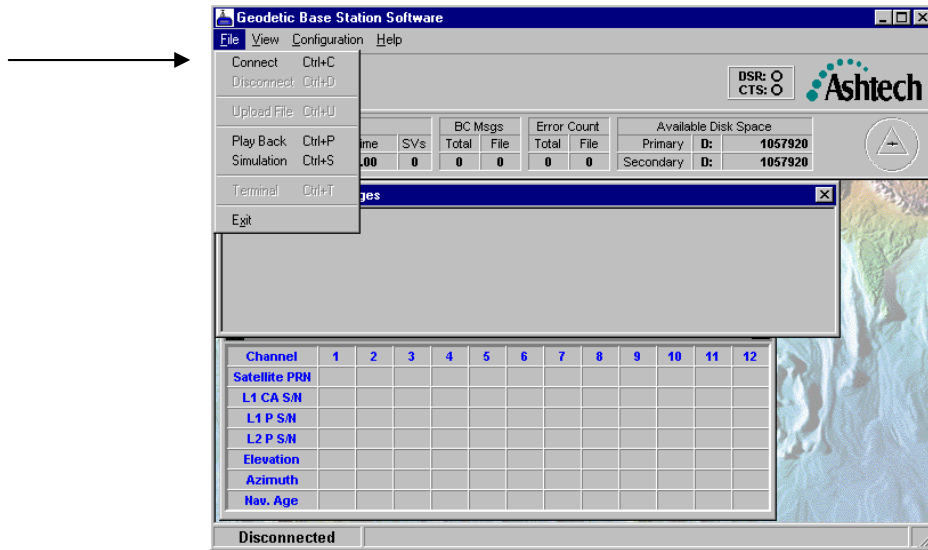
Geodetic Base Station Software

File View Configuration Help

Connect Ctrl+C
Disconnect Ctrl+D
Upload File Ctrl+U
Play Back Ctrl+P
Simulation Ctrl+S
Terminal Ctrl+T
Exit

DSR:
CTS:
Ashtech

ime SVs
.00 0

BC Msgs
Total File
0 0

Error Count
Total File
0 0

Available Disk Space
Primary D: 1057920
Secondary D: 1057920

ges

| Channel | 1 | 2 | 3 | 4 | 5 | 6 | 7 | 8 | 9 | 10 | 11 | 12 |
|---|---|---|---|---|---|---|---|---|---|---|---|---|
| Satellite PRN | | | | | | | | | | | | |
| L1 CA S/N | | | | | | | | | | | | |
| L1 P S/N | | | | | | | | | | | | |
| L2 P S/N | | | | | | | | | | | | |
| Elevation | | | | | | | | | | | | |
| Azimuth | | | | | | | | | | | | |
| Nav. Age | | | | | | | | | | | | |

Disconnected